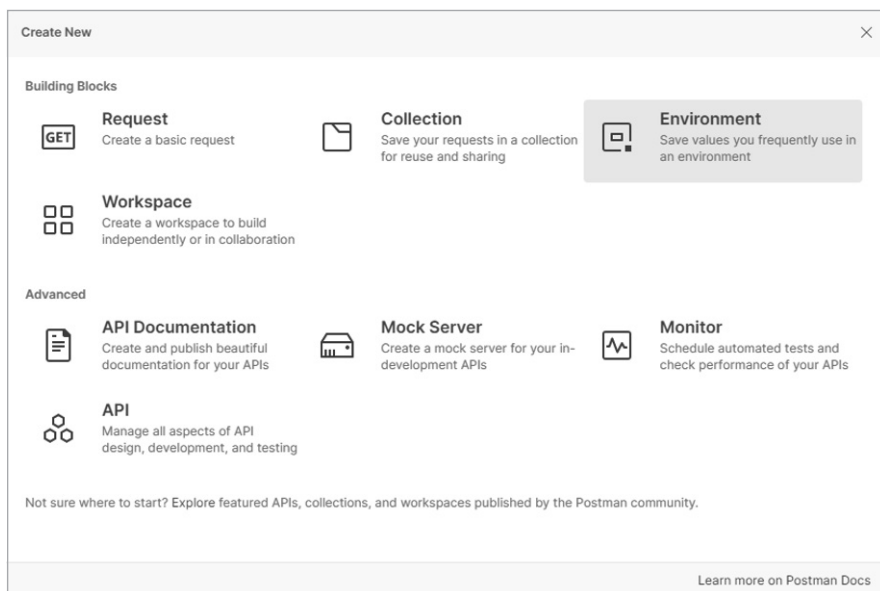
Create New

×

Building Blocks

GET

Request
Create a basic request

Collection
Save your requests in a collection for reuse and sharing

Environment
Save values you frequently use in an environment

Workspace
Create a workspace to build independently or in collaboration

Advanced

API Documentation
Create and publish beautiful documentation for your APIs

Mock Server
Create a mock server for your in-development APIs

Monitor
Schedule automated tests and check performance of your APIs

API
Manage all aspects of API design, development, and testing

Not sure where to start? Explore featured APIs, collections, and workspaces published by the Postman community.

Learn more on Postman Docs